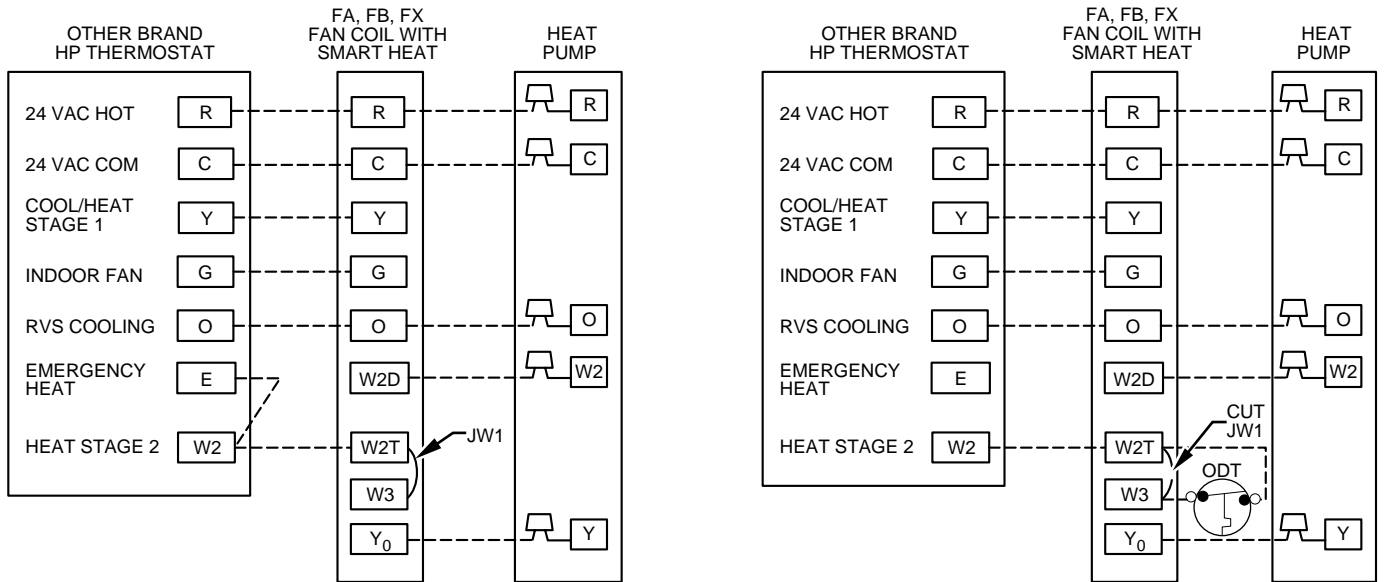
OTHER BRAND HP THERMOSTAT

FA, FB, FX FAN COIL WITH SMART HEAT

HEAT PUMP

24 VAC HOT R R R

24 VAC COM C C C

COOL/HEAT STAGE 1 Y Y

INDOOR FAN G G

RVS COOLING O O O

EMERGENCY HEAT E

W2D W2

HEAT STAGE 2 W2 W2T

JW1

W3

$Y_0$ Y

OTHER BRAND HP THERMOSTAT

FA, FB, FX FAN COIL WITH SMART HEAT

HEAT PUMP

24 VAC HOT R R R

24 VAC COM C C C

COOL/HEAT STAGE 1 Y Y

INDOOR FAN G G

RVS COOLING O O O

EMERGENCY HEAT E

W2D W2

HEAT STAGE 2 W2 W2T

CUT JW1

W3 ODT

$Y_0$ Y